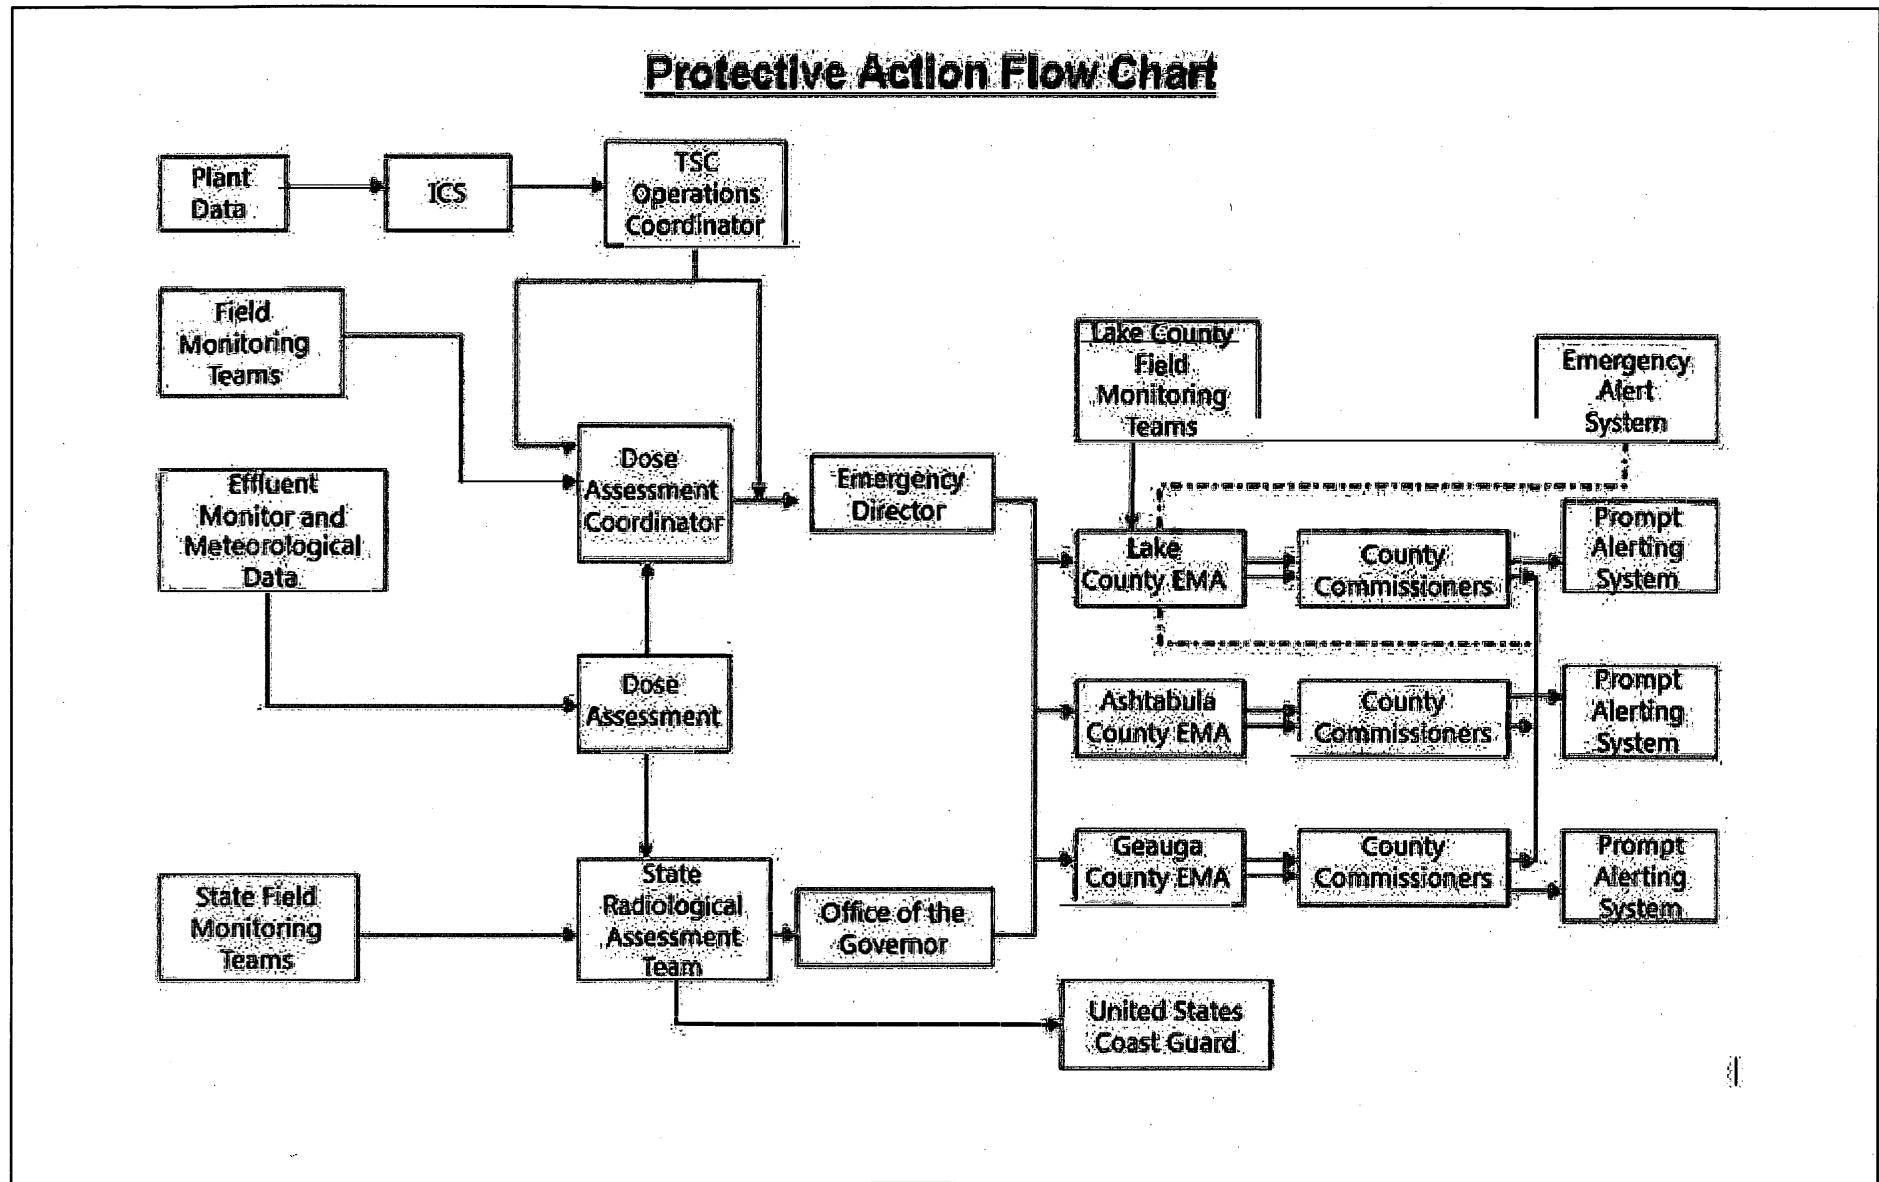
Protective Action Flow Chart

Plant Data

ICS

TSC Operations Coordinator

Field Monitoring Teams

Effluent Monitor and Meteorological Data

Dose Assessment Coordinator

Emergency Director

Lake County Field Monitoring Teams

Emergency Alert System

Lake County EMA

County Commissioners

Prompt Alerting System

Dose Assessment

Ashtabula County EMA

County Commissioners

Prompt Alerting System

Geauga County EMA

County Commissioners

Prompt Alerting System

State Field Monitoring Teams

State Radiological Assessment Team

Office of the Governor

United States Coast Guard